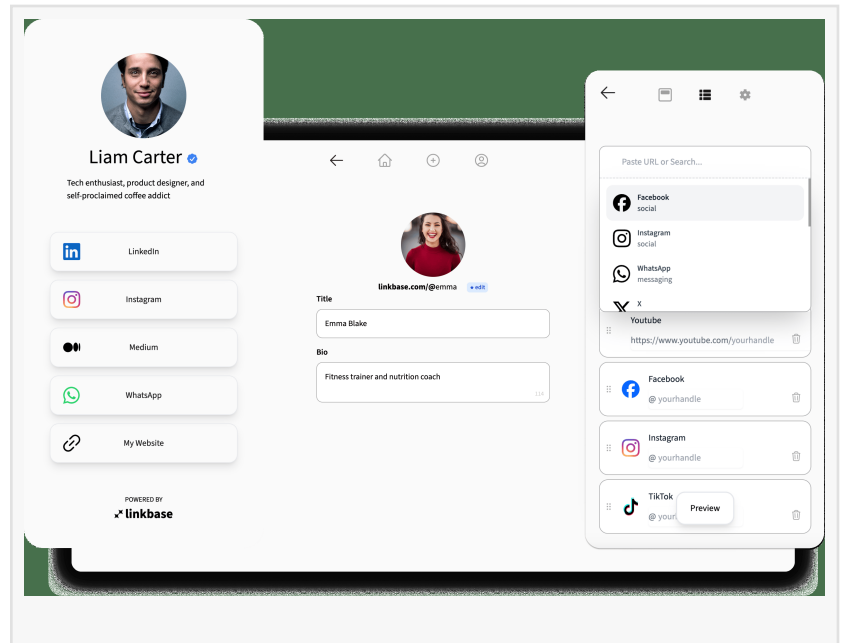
Liam Carter

Tech enthusiast, product designer, and self-proclaimed coffee addict

LinkedIn

Instagram

Medium

WhatsApp

My Website

POWERED BY
linkbase

linkbase.com/@emma ✎ edit

Title

Emma Blake

Bio

Fitness trainer and nutrition coach

Paste URL or Search...

Facebook
social

Instagram
social

WhatsApp
messaging

X

Youtube
https://www.youtube.com/yourhandle

Facebook
@ yourhandle

Instagram
@ yourhandle

TikTok
@ yourha

Preview